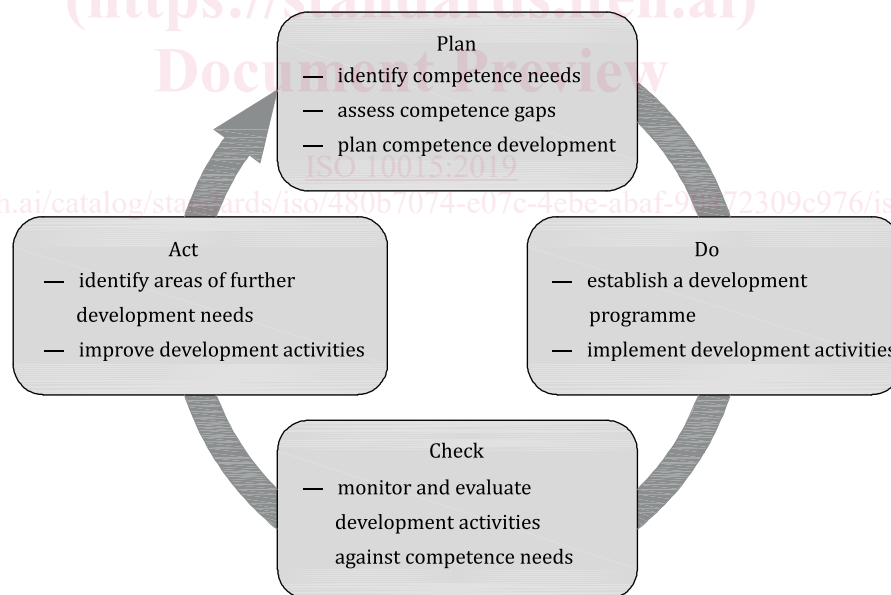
(https://standards.iteh.ai)
Document Preview

Plan
— identify competence needs
— assess competence gaps
— plan competence development

ISO 10015:2019
h.ai/catalog/standards/iso/480b7074-e07c-4ebe-abaf-9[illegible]72309c976/is

Act
— identify areas of further development needs
— improve development activities

Do
— establish a development programme
— implement development activities

Check
— monitor and evaluate development activities against competence needs